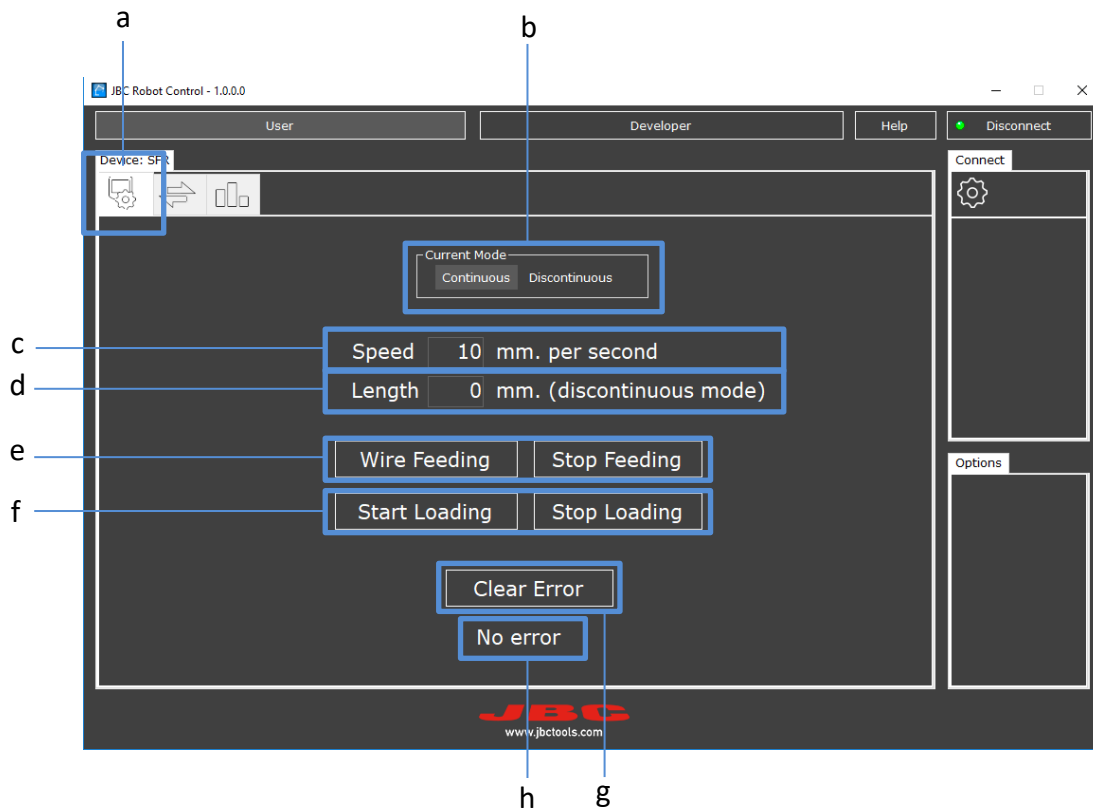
a

b

JBC Robot Control - 1.0.0.0

User

Developer

Help

Disconnect

Device: SFR

Connect

Current Mode

Continuous Discontinuous

c

Speed 10 mm. per second

d

Length 0 mm. (discontinuous mode)

e

Wire Feeding

Stop Feeding

Options

f

Start Loading

Stop Loading

Clear Error

No error

JBC

www.jbctools.com

h

g